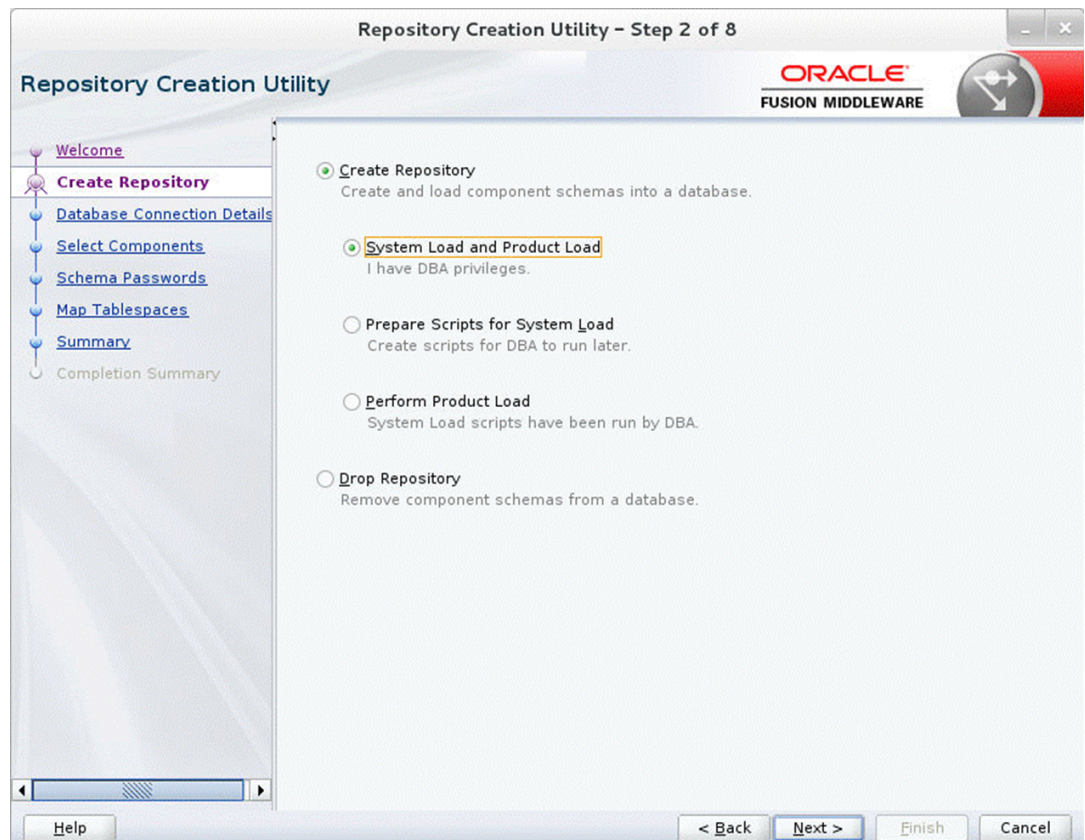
Repository Creation Utility - Step 2 of 8

Repository Creation Utility

ORACLE
FUSION MIDDLEWARE

Welcome
Create Repository
Database Connection Details
Select Components
Schema Passwords
Map Tablespaces
Summary
Completion Summary

Create Repository
Create and load component schemas into a database.

System Load and Product Load
I have DBA privileges.

Prepare Scripts for System Load
Create scripts for DBA to run later.

Perform Product Load
System Load scripts have been run by DBA.

Drop Repository
Remove component schemas from a database.

Help

< Back

Next >

Finish

Cancel